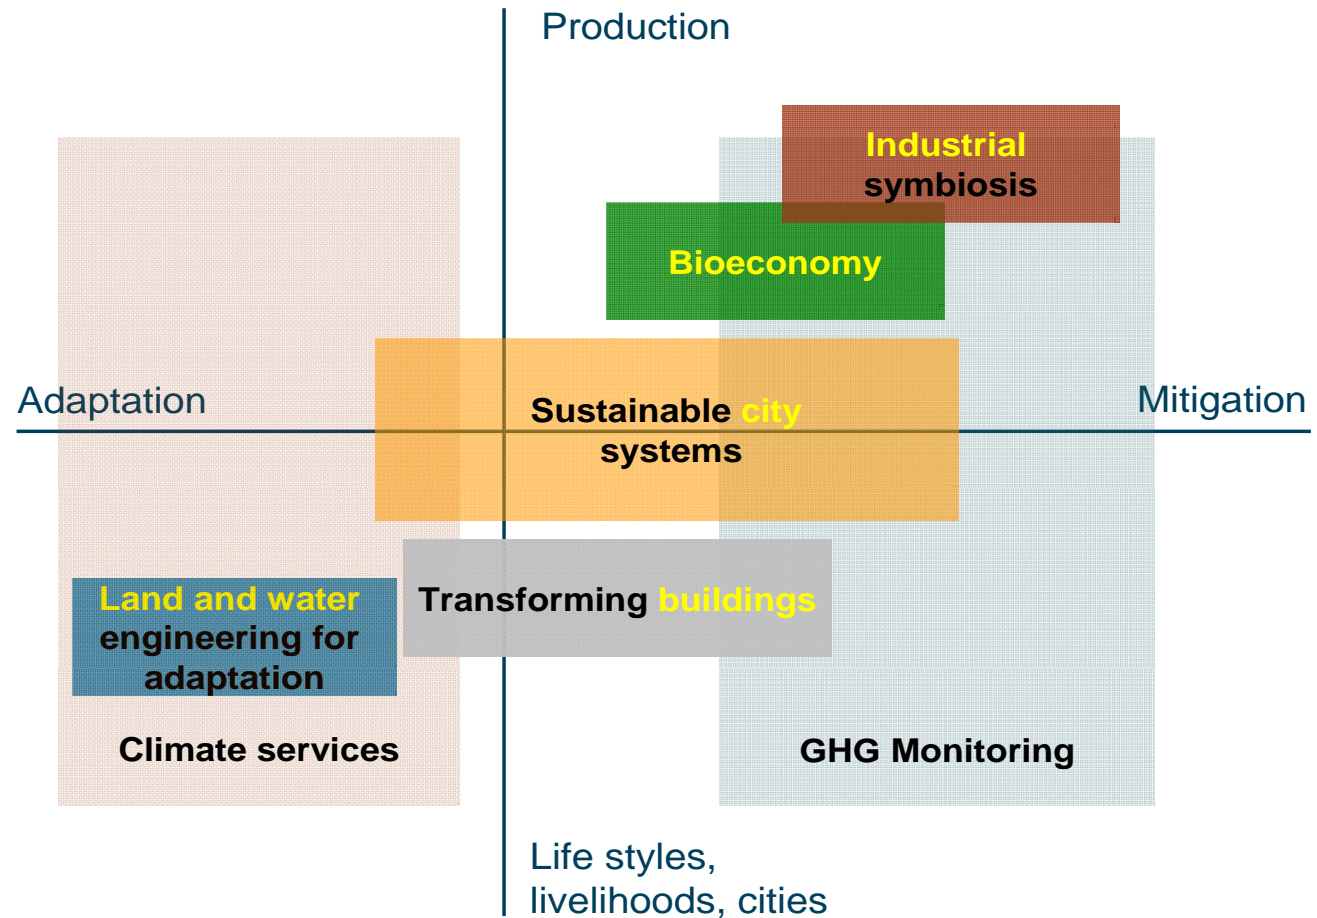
Production

Industrial symbiosis

Bioeconomy

Adaptation

Sustainable city systems

Mitigation

Land and water engineering for adaptation

Transforming buildings

Climate services

GHG Monitoring

Life styles, livelihoods, cities